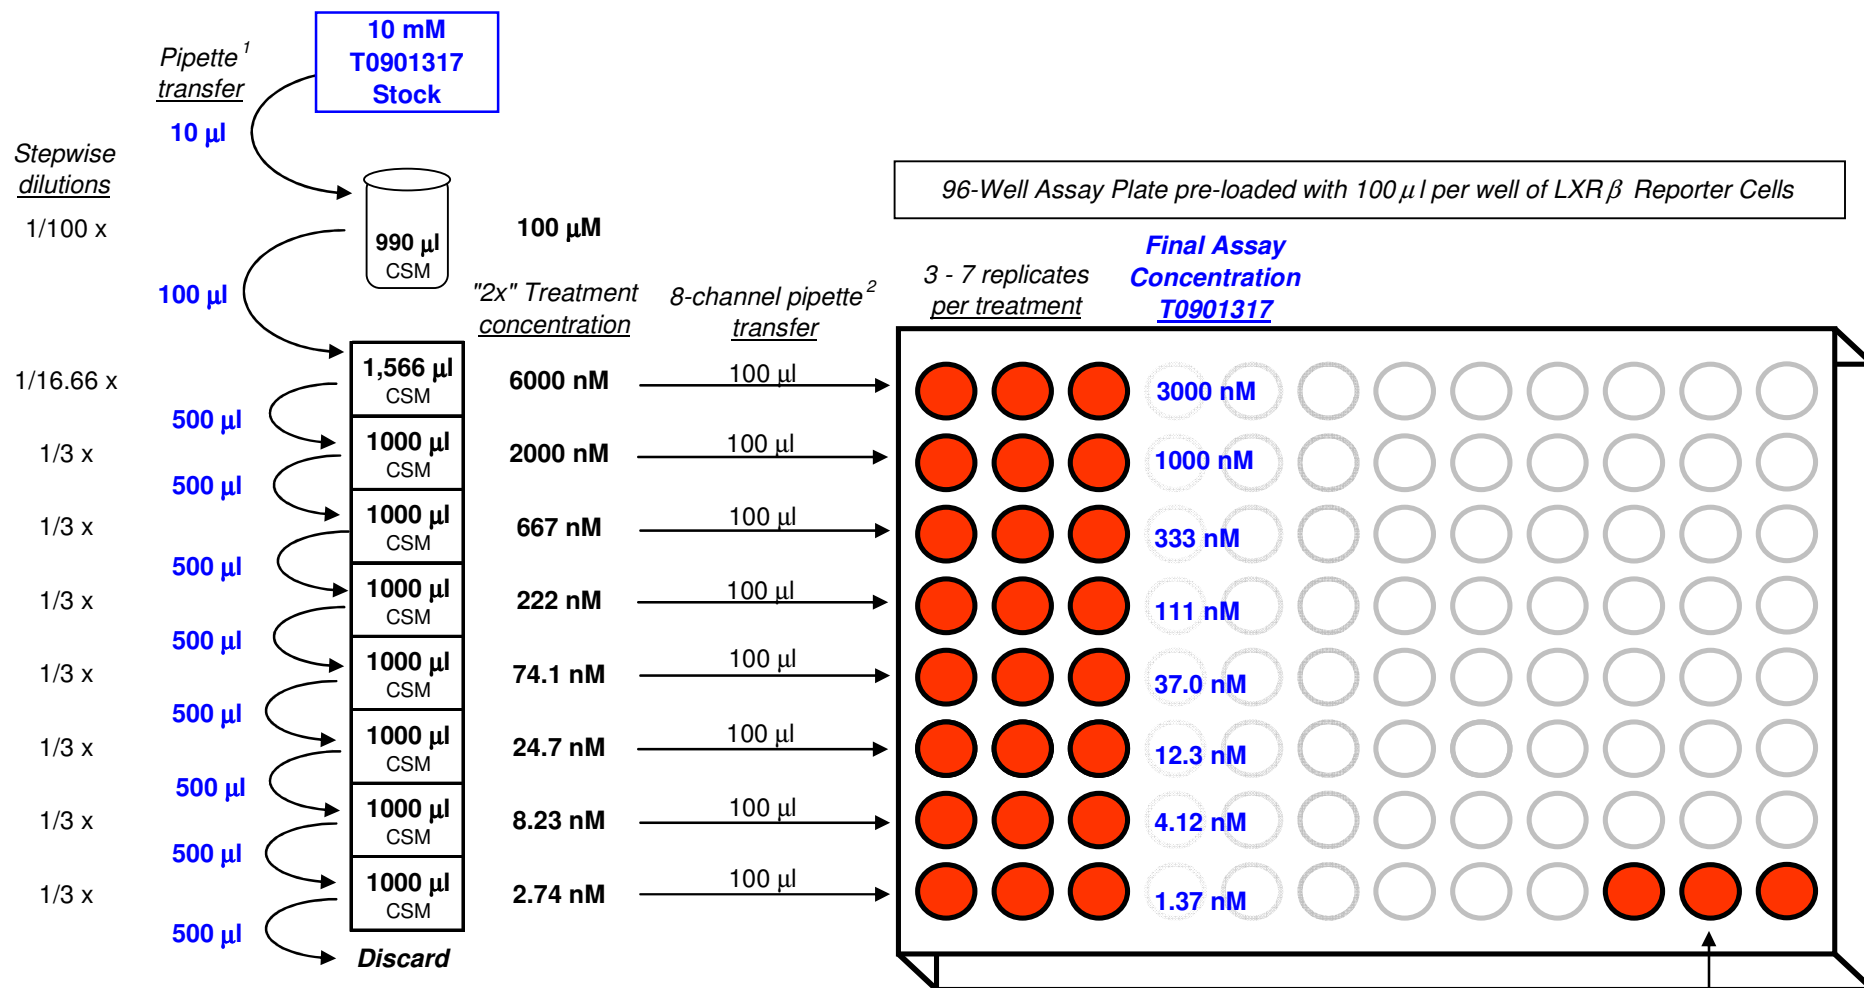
10 mM T0901317 Stock

Pipette$^1$ transfer

10 µl

Stepwise dilutions

1/100 x

990 µl CSM

100 µM

100 µl

96-Well Assay Plate pre-loaded with 100 µl per well of LXR$\beta$ Reporter Cells

"2x" Treatment concentration

8-channel pipette$^2$ transfer

3 - 7 replicates per treatment

Final Assay Concentration T0901317

1/16.66 x

1,566 µl CSM

6000 nM

100 µl

3000 nM

500 µl

1/3 x

1000 µl CSM

2000 nM

100 µl

1000 nM

500 µl

1/3 x

1000 µl CSM

667 nM

100 µl

333 nM

500 µl

1/3 x

1000 µl CSM

222 nM

100 µl

111 nM

500 µl

1/3 x

1000 µl CSM

74.1 nM

100 µl

37.0 nM

500 µl

1/3 x

1000 µl CSM

24.7 nM

100 µl

12.3 nM

500 µl

1/3 x

1000 µl CSM

8.23 nM

100 µl

4.12 nM

500 µl

1/3 x

1000 µl CSM

2.74 nM

100 µl

1.37 nM

500 µl

Discard